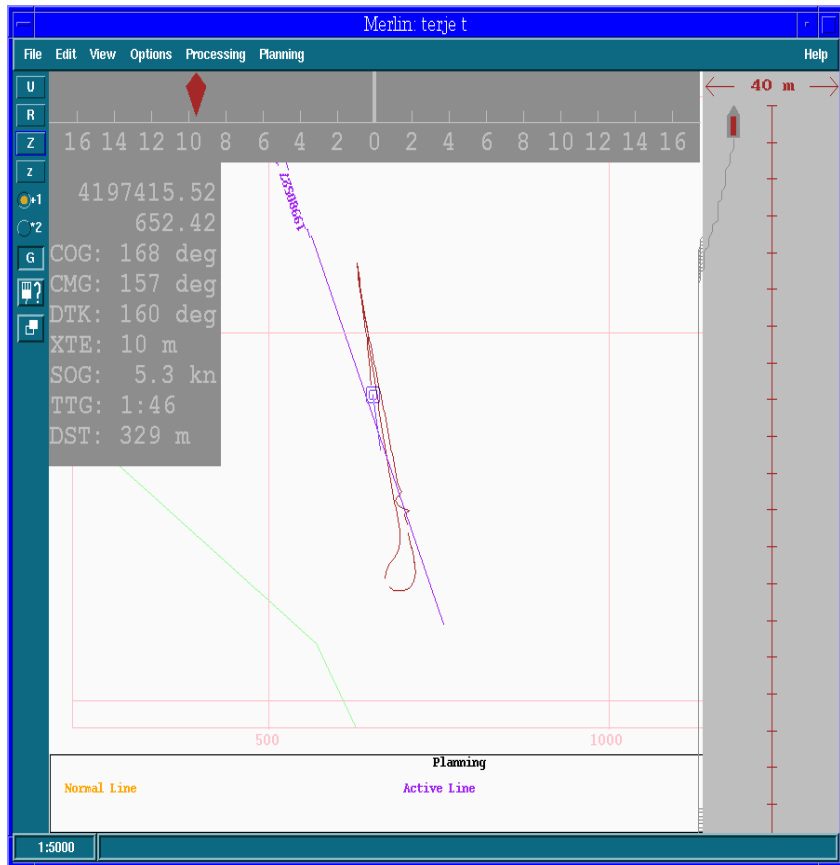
Merlin: terje t

File Edit View Options Processing Planning Help

U
R
Z
z
•1
•2
G

16 14 12 10 8 6 4 2 0 2 4 6 8 10 12 14 16

40 m

4197415.52
652.42
COG: 168 deg
CMG: 157 deg
DTK: 160 deg
XTE: 10 m
SOG: 5.3 kn
TTG: 1:46
DST: 329 m

19980827

500
1000

Planning
Normal Line
Active Line

1:5000